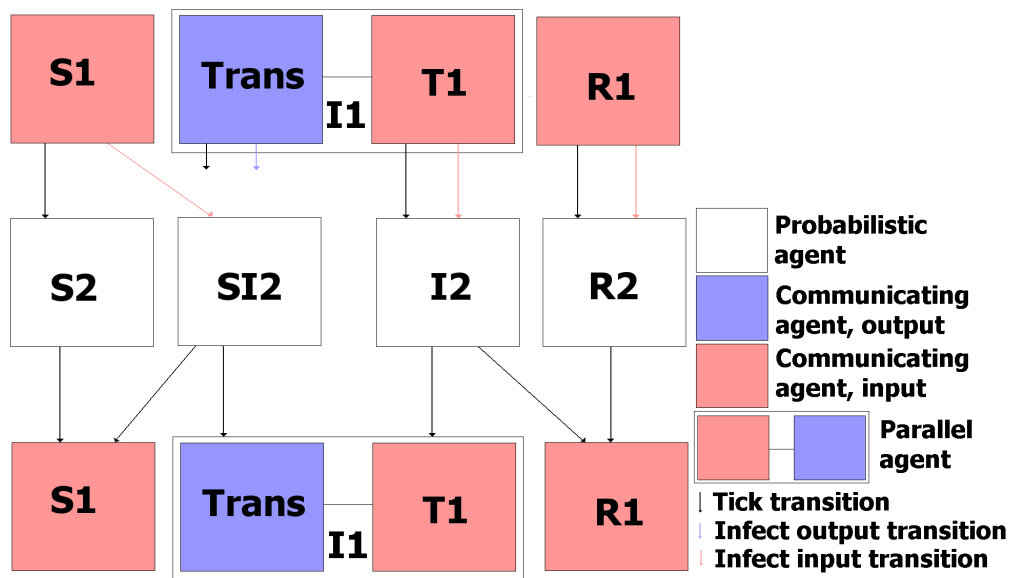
S1
Trans
I1
T1
R1

S2
SI2
I2
R2

S1
Trans
I1
T1
R1

Probabilistic agent
Communicating agent, output
Communicating agent, input
Parallel agent
Tick transition
Infect output transition
Infect input transition